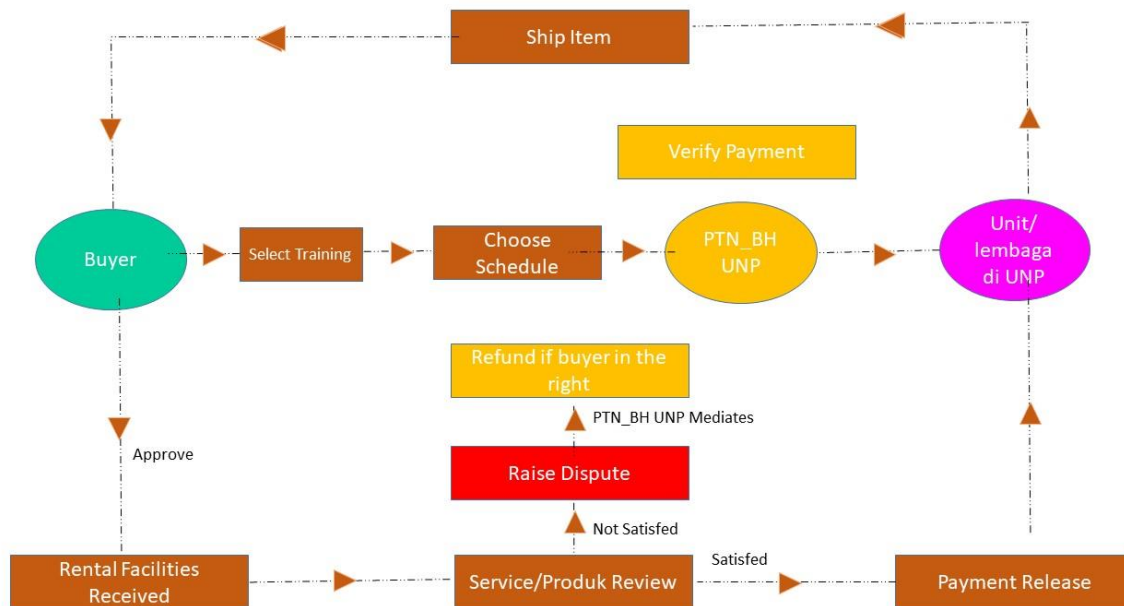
Ship Item

Verify Payment

Buyer

Select Training

Choose Schedule

PTN_BH UNP

Unit/ lembaga di UNP

Refund if buyer in the right

PTN_BH UNP Mediates

Raise Dispute

Not Satisfed

Approve

Rental Facilities Received

Service/Produk Review

Satisfed

Payment Release